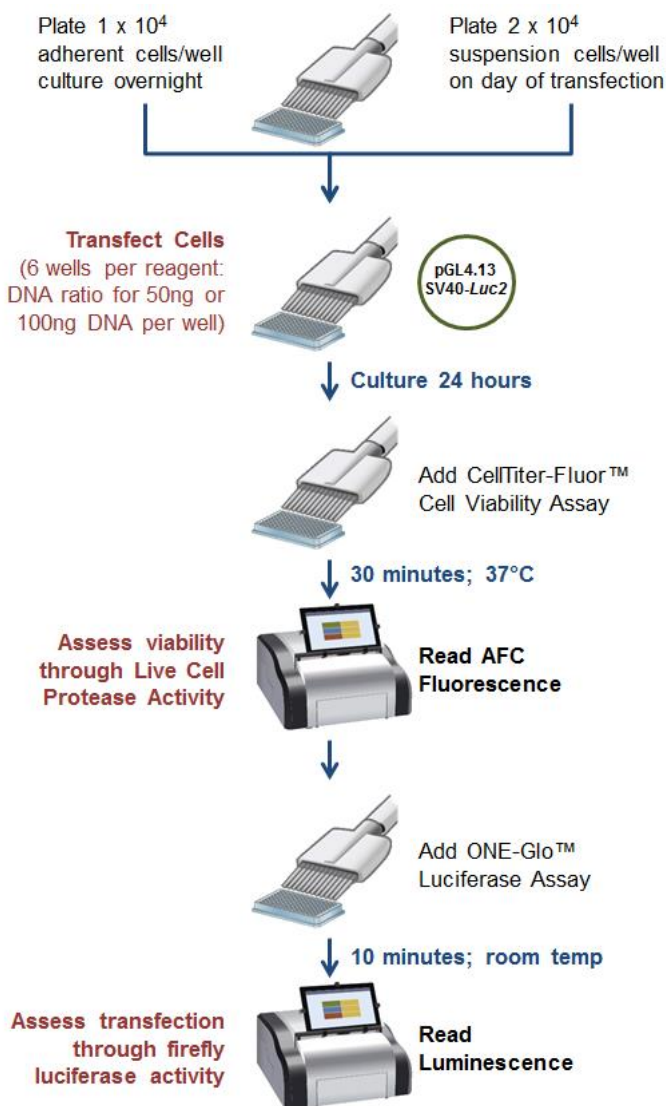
Plate 1 x $10^4$ adherent cells/well culture overnight

Plate 2 x $10^4$ suspension cells/well on day of transfection

Transfect Cells (6 wells per reagent: DNA ratio for 50ng or 100ng DNA per well)

pGL4.13 SV40-Luc2

Culture 24 hours

Add CellTiter-Fluor™ Cell Viability Assay

30 minutes; 37°C

Assess viability through Live Cell Protease Activity

Read AFC Fluorescence

Add ONE-Glo™ Luciferase Assay

10 minutes; room temp

Assess transfection through firefly luciferase activity

Read Luminescence